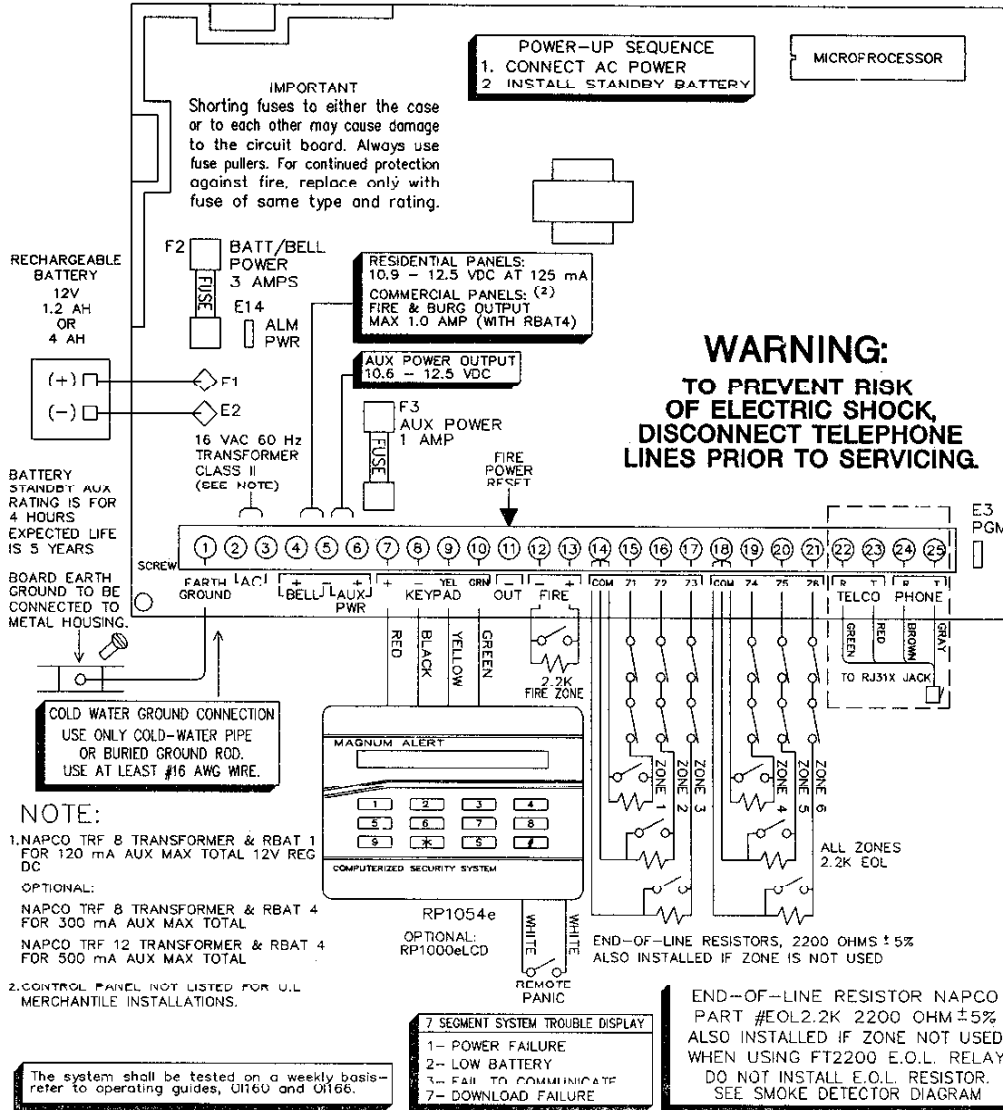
POWER-UP SEQUENCE
1. CONNECT AC POWER
2 INSTALL STANDBY BATTERY

MICROFROCESSOR

IMPORTANT
Shorting fuses to either the case or to each other may cause damage to the circuit board. Always use fuse pullers. For continued protection against fire, replace only with fuse of same type and rating.

RECHARGEABLE BATTERY
12V
1.2 AH
OR
4 AH

F2 BATT/BELL POWER 3 AMPS
FUSE
E14 ALM PWR

RESIDENTIAL PANELS:
10.9 – 12.5 VDC AT 125 mA
COMMERCIAL PANELS: (2)
FIRE & BURG OUTPUT
MAX 1.0 AMP (WITH RBAT4)

AUX POWER OUTPUT
10.6 – 12.5 VDC

F3
AUX POWER
1 AMP
FUSE

WARNING:
TO PREVENT RISK OF ELECTRIC SHOCK, DISCONNECT TELEPHONE LINES PRIOR TO SERVICING.

(+) F1
(–) E2

16 VAC 60 Hz TRANSFORMER CLASS II (SEE NOTE)

FIRE POWER RESET

BATTERY STANDBY AUX RATING IS FOR 4 HOURS EXPECTED LIFE IS 5 YEARS

E3 PGM

SCREW ① ② ③ ④ ⑤ ⑥ ⑦ ⑧ ⑨ ⑩ ⑪ ⑫ ⑬ ⑭ ⑮ ⑯ ⑰ ⑱ ⑲ ⑳ ㉑ ㉒ ㉓ ㉔ ㉕

EARTH GROUND AC + – BELL – + AUX PWR + – YEL GRN KEYPAD – OUT – + FIRE COM Z1 Z2 Z3 COM Z4 Z5 Z6 R T TELCO R T PHONE

BOARD EARTH GROUND TO BE CONNECTED TO METAL HOUSING.

RED BLACK YELLOW GREEN

2.2K FIRE ZONE

GREEN RED BROWN GRAY
TO RJ31X JACK

COLD WATER GROUND CONNECTION
USE ONLY COLD-WATER PIPE OR BURIED GROUND ROD.
USE AT LEAST #16 AWG WIRE.

MAGNUM ALERT
1 2 3 4 5 6 7 8 9 * 0 #
COMPUTERIZED SECURITY SYSTEM

ZONE 1 ZONE 2 ZONE 3 ZONE 4 ZONE 5 ZONE 6

ALL ZONES 2.2K EOL

NOTE:
1. NAPCO TRF 8 TRANSFORMER & RBAT 1 FOR 120 mA AUX MAX TOTAL 12V REG DC
OPTIONAL:
NAPCO TRF 8 TRANSFORMER & RBAT 4 FOR 300 mA AUX MAX TOTAL
NAPCO TRF 12 TRANSFORMER & RBAT 4 FOR 500 mA AUX MAX TOTAL
2. CONTROL PANEL NOT LISTED FOR U.L MERCHANTILE INSTALLATIONS.

RP1054e
OPTIONAL: RP1000eLCD

WHITE WHITE
REMOTE PANIC

END-OF-LINE RESISTORS, 2200 OHMS ± 5% ALSO INSTALLED IF ZONE IS NOT USED

7 SEGMENT SYSTEM TROUBLE DISPLAY
1- POWER FAILURE
2- LOW BATTERY
3- FAIL TO COMMUNICATE
7- DOWNLOAD FAILURE

END-OF-LINE RESISTOR NAPCO PART #EOL2.2K 2200 OHM ±5% ALSO INSTALLED IF ZONE NOT USED WHEN USING FT2200 E.O.L. RELAY DO NOT INSTALL E.O.L. RESISTOR. SEE SMOKE DETECTOR DIAGRAM

The system shall be tested on a weekly basis-refer to operating guides, OI160 and OI166.